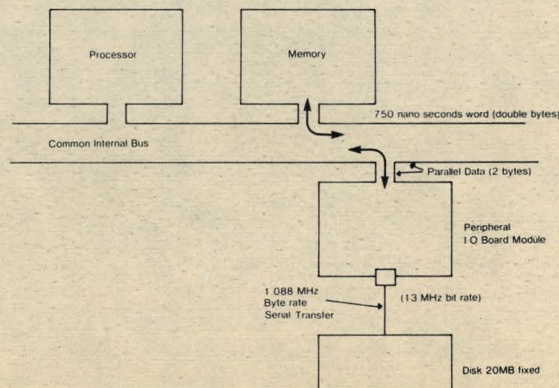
Processor

Memory

750 nano seconds word (double bytes)

Common Internal Bus

Parallel Data (2 bytes)

Peripheral I O Board Module

1 088 MHz Byte rate Serial Transfer

(13 MHz bit rate)

Disk 20MB fixed